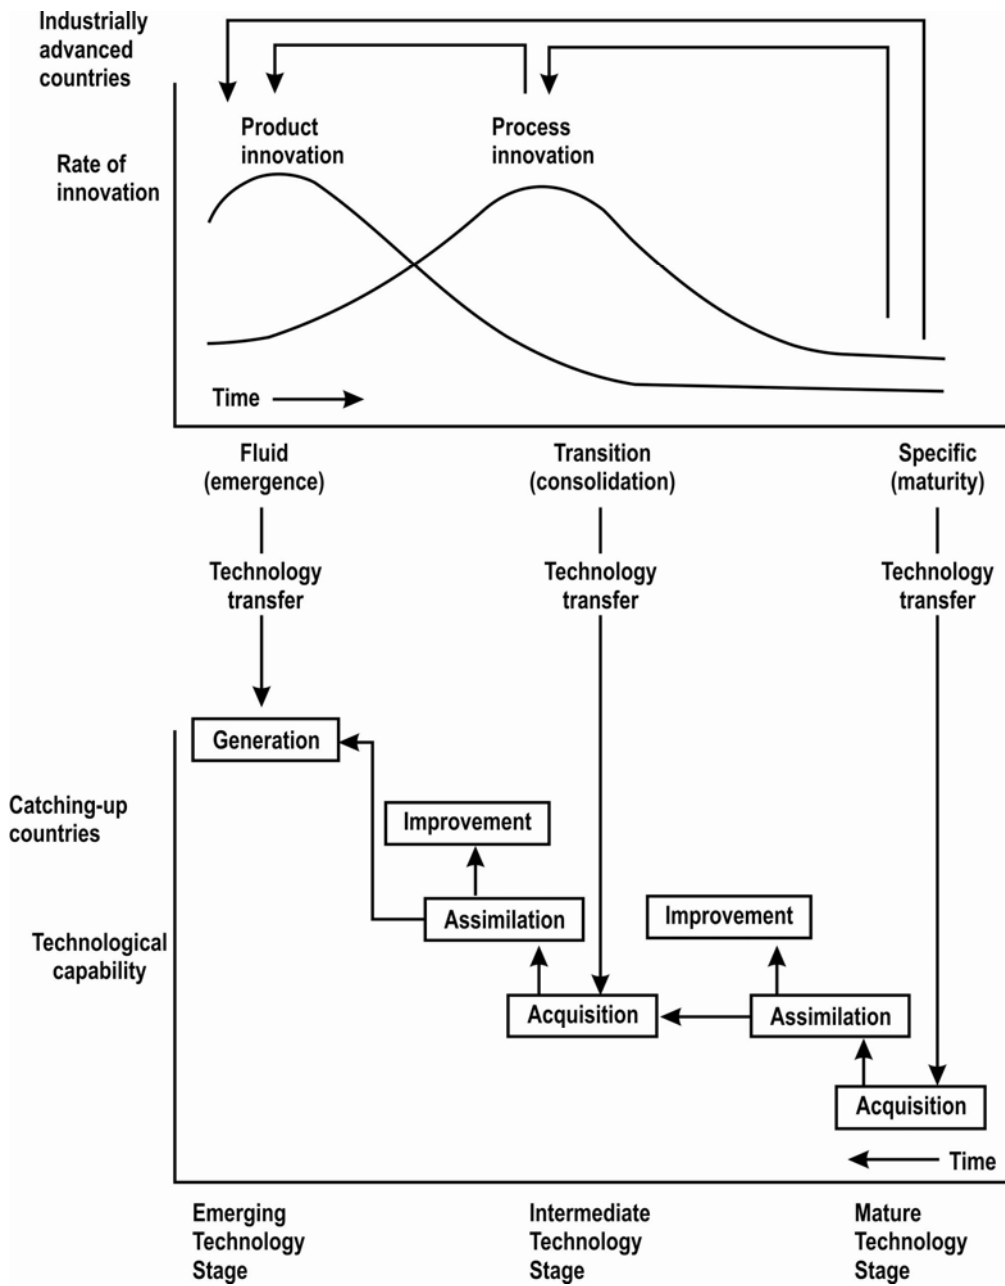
Industrially advanced countries

Rate of innovation

Product innovation

Process innovation

Time

Fluid (emergence)

Transition (consolidation)

Specific (maturity)

Technology transfer

Technology transfer

Technology transfer

Generation

Catching-up countries

Improvement

Assimilation

Technological capability

Improvement

Acquisition

Assimilation

Acquisition

Time

Emerging Technology Stage

Intermediate Technology Stage

Mature Technology Stage